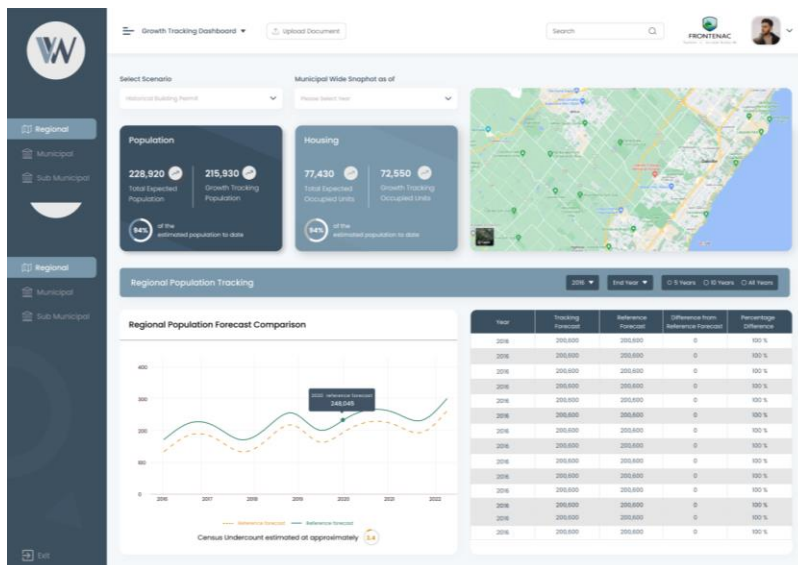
Growth Tracking Dashboard ▾

Upload Document

Search

FRONTENAC

Regional
Municipal
Sub Municipal

Regional
Municipal
Sub Municipal

Exit

Select Scenario
Historical Building Permit

Municipal Wide Snapshot as of
Please Select Year

Population
228,920
Total Expected Population
215,930
Growth Tracking Population
94% of the estimated population to date

Housing
77,430
Total Expected Occupied Units
72,550
Growth Tracking Occupied Units
94% of the estimated population to date

Regional Population Tracking
2016 ▾
End Year ▾
5 Years
10 Years
All Years

Regional Population Forecast Comparison

400
300
200
100
0

2016 2017 2018 2019 2020 2021 2022

2020 : reference forecast
248,049

Reference Forecast
Reference Forecast

Census Undercount estimated at approximately 3.4

| Year | Tracking Forecast | Reference Forecast | Difference from Reference Forecast | Percentage Difference |
|---|---|---|---|---|
| 2016 | 200,600 | 200,600 | 0 | 100 % |
| 2016 | 200,600 | 200,600 | 0 | 100 % |
| 2016 | 200,600 | 200,600 | 0 | 100 % |
| 2016 | 200,600 | 200,600 | 0 | 100 % |
| 2016 | 200,600 | 200,600 | 0 | 100 % |
| 2016 | 200,600 | 200,600 | 0 | 100 % |
| 2016 | 200,600 | 200,600 | 0 | 100 % |
| 2016 | 200,600 | 200,600 | 0 | 100 % |
| 2016 | 200,600 | 200,600 | 0 | 100 % |
| 2016 | 200,600 | 200,600 | 0 | 100 % |
| 2016 | 200,600 | 200,600 | 0 | 100 % |
| 2016 | 200,600 | 200,600 | 0 | 100 % |
| 2016 | 200,600 | 200,600 | 0 | 100 % |
| 2016 | 200,600 | 200,600 | 0 | 100 % |